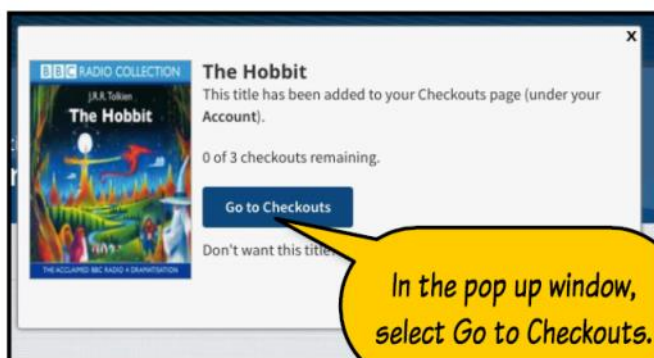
x

BBC RADIO COLLECTION
J.R.R. Tolkien
The Hobbit
THE ACCLAIMED BBC RADIO 4 DRAMATISATION

The Hobbit
This title has been added to your Checkouts page (under your Account).

0 of 3 checkouts remaining.

Go to Checkouts

Don't want this title

In the pop up window, select Go to Checkouts.